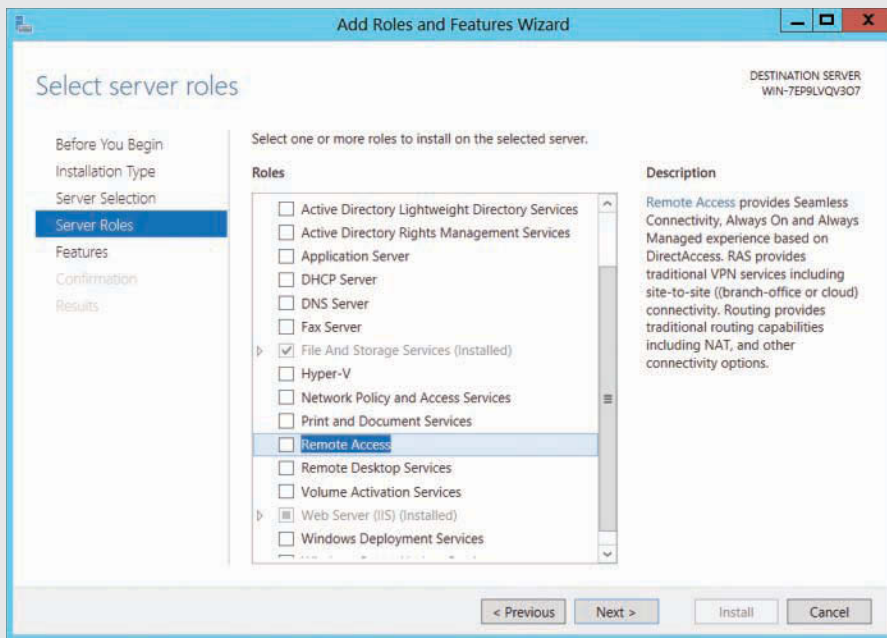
Add Roles and Features Wizard

Select server roles

DESTINATION SERVER
WIN-7EP9LVQV3O7

Before You Begin
Installation Type
Server Selection
Server Roles
Features
Confirmation
Results

Select one or more roles to install on the selected server.

Roles

Active Directory Lightweight Directory Services
Active Directory Rights Management Services
Application Server
DHCP Server
DNS Server
Fax Server
File And Storage Services (Installed)
Hyper-V
Network Policy and Access Services
Print and Document Services
Remote Access
Remote Desktop Services
Volume Activation Services
Web Server (IIS) (Installed)
Windows Deployment Services
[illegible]

Description

Remote Access provides Seamless Connectivity, Always On and Always Managed experience based on DirectAccess. RAS provides traditional VPN services including site-to-site ((branch-office or cloud) connectivity. Routing provides traditional routing capabilities including NAT, and other connectivity options.

< Previous
Next >
Install
Cancel